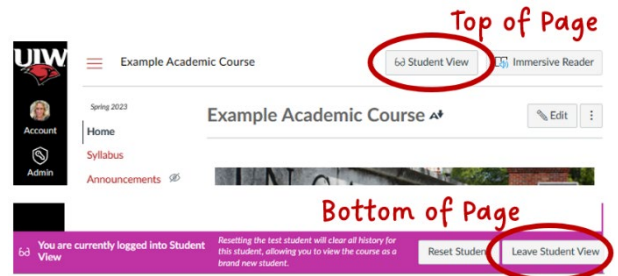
Top of Page

UIW

Example Academic Course

Student View

Immersive Reader

Account

Admin

Spring 2023

Home

Syllabus

Announcements

Example Academic Course

Edit

Bottom of Page

You are currently logged into Student View

Resetting the test student will clear all history for this student, allowing you to view the course as a brand new student.

Reset Student

Leave Student View